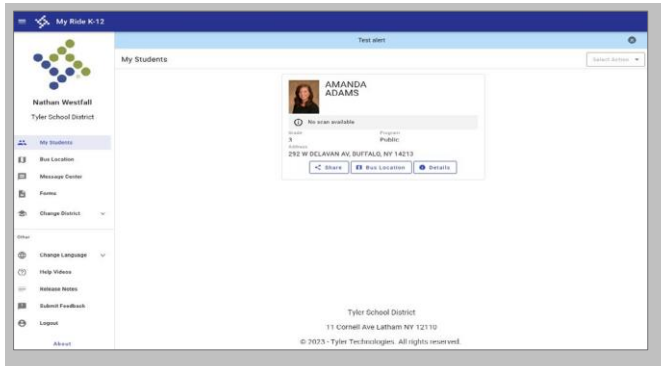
My Ride K-12

Test alert

Nathan Westfall
Tyler School District

My Students
Bus Location
Message Center
Forms
Change District

Other

Change Language
Help Videos
Release Notes
Submit Feedback
Logout

About

My Students

Select Action

AMANDA
ADAMS

No scan available

Grade
3
Program
Public
Address
292 W DELAVAN AV, BUFFALO, NY 14213

Share
Bus Location
Details

Tyler School District
11 Cornell Ave Latham NY 12110
© 2023 - Tyler Technologies. All rights reserved.